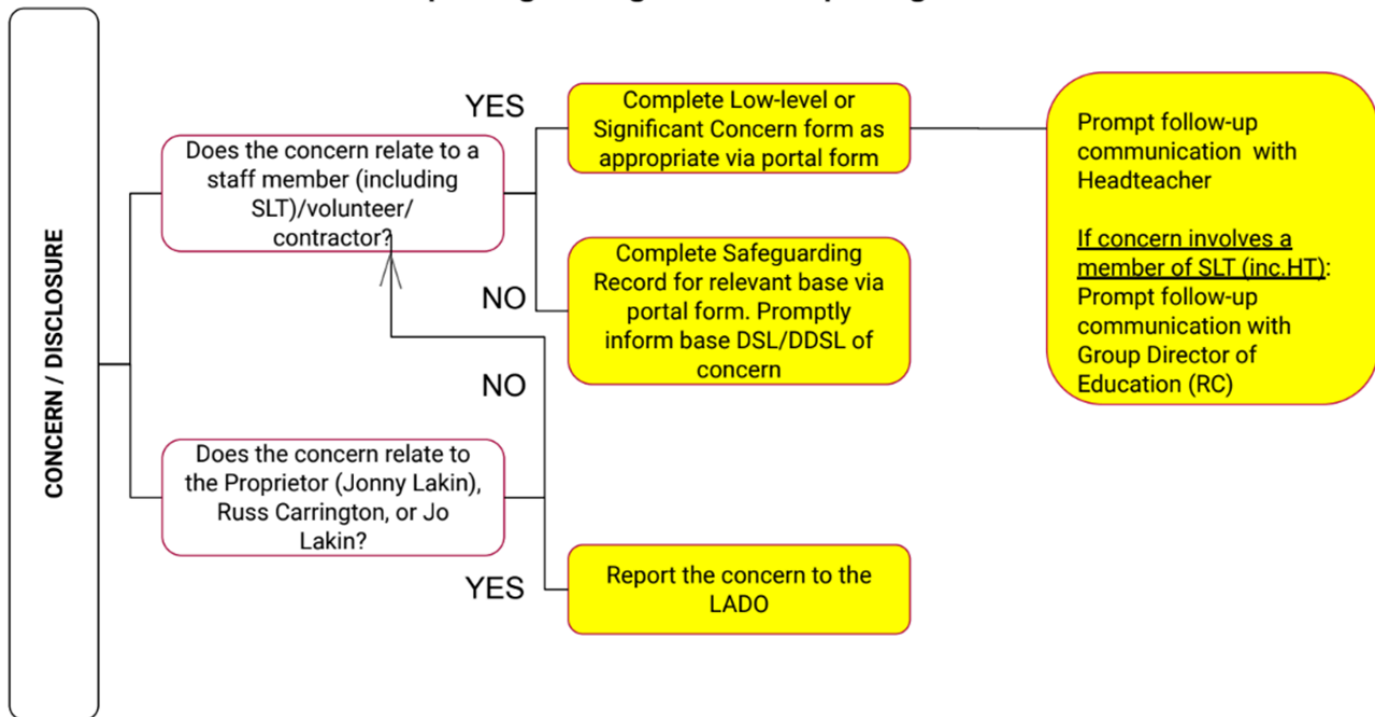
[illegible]

CONCERN / DISCLOSURE

Does the concern relate to a staff member (including SLT)/volunteer/ contractor?

YES

Complete Low-level or Significant Concern form as appropriate via portal form

Prompt follow-up communication with Headteacher

If concern involves a member of SLT (inc.HT): Prompt follow-up communication with Group Director of Education (RC)

NO

Complete Safeguarding Record for relevant base via portal form. Promptly inform base DSL/DDSL of concern

NO

Does the concern relate to the Proprietor (Jonny Lakin), Russ Carrington, or Jo Lakin?

YES

Report the concern to the LADO